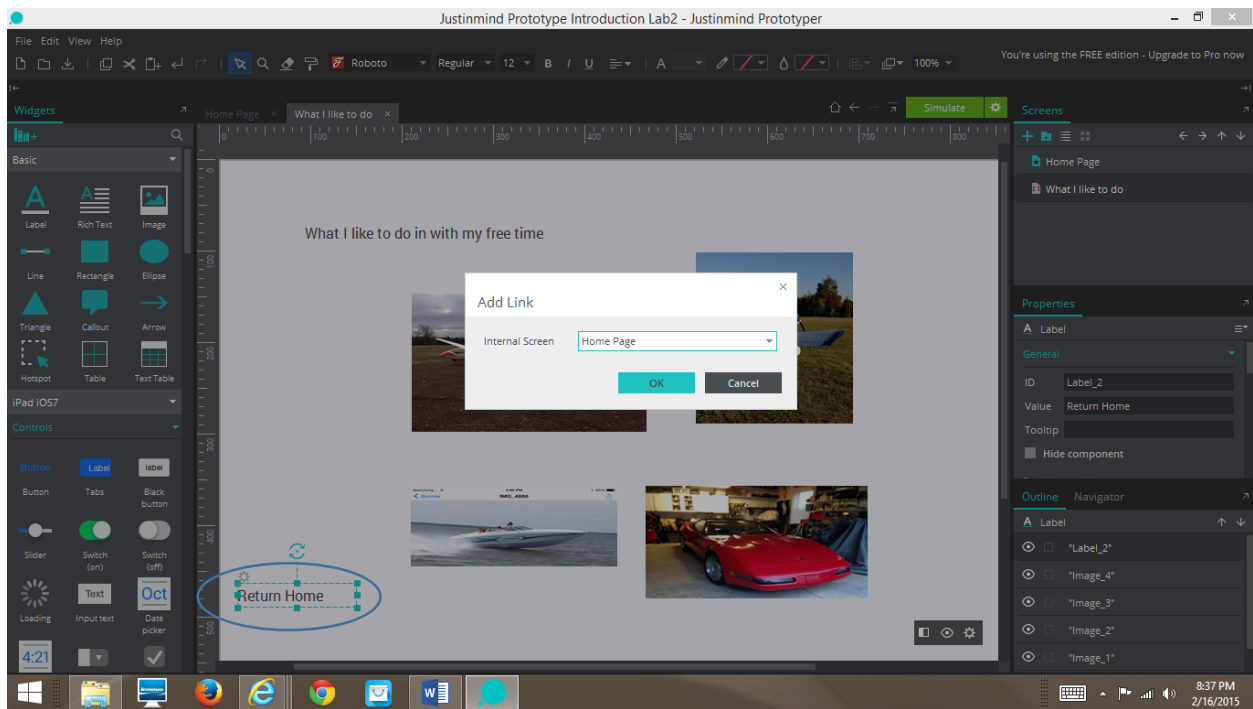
Justinmind Prototype Introduction Lab2 - Justinmind Prototyper

File Edit View Help

Roboto Regular 12 B I U A 100%

You're using the FREE edition - Upgrade to Pro now

Widgets

Home Page × What I like to do ×

Simulate

Screens

Basic

Label Rich Text Image
Line Rectangle Ellipse
Triangle Callout Arrow
Hotspot Table Text Table

iPad iOS7

Controls

Button Label label
Button Tabs Black button
Slider Switch (on) Switch (off)
Loading Text Input text Oct Date picker
4:21

100 200 300 400 500 600 700 800

What I like to do in with my free time

Add Link

Internal Screen Home Page

OK Cancel

IMG_4888

Return Home

Home Page
What I like to do

Properties

Label

General

ID Label_2
Value Return Home
Tooltip
Hide component

Outline Navigator

Label

"Label_2"
"Image_4"
"Image_3"
"Image_2"
"Image_1"

8:37 PM
2/16/2015